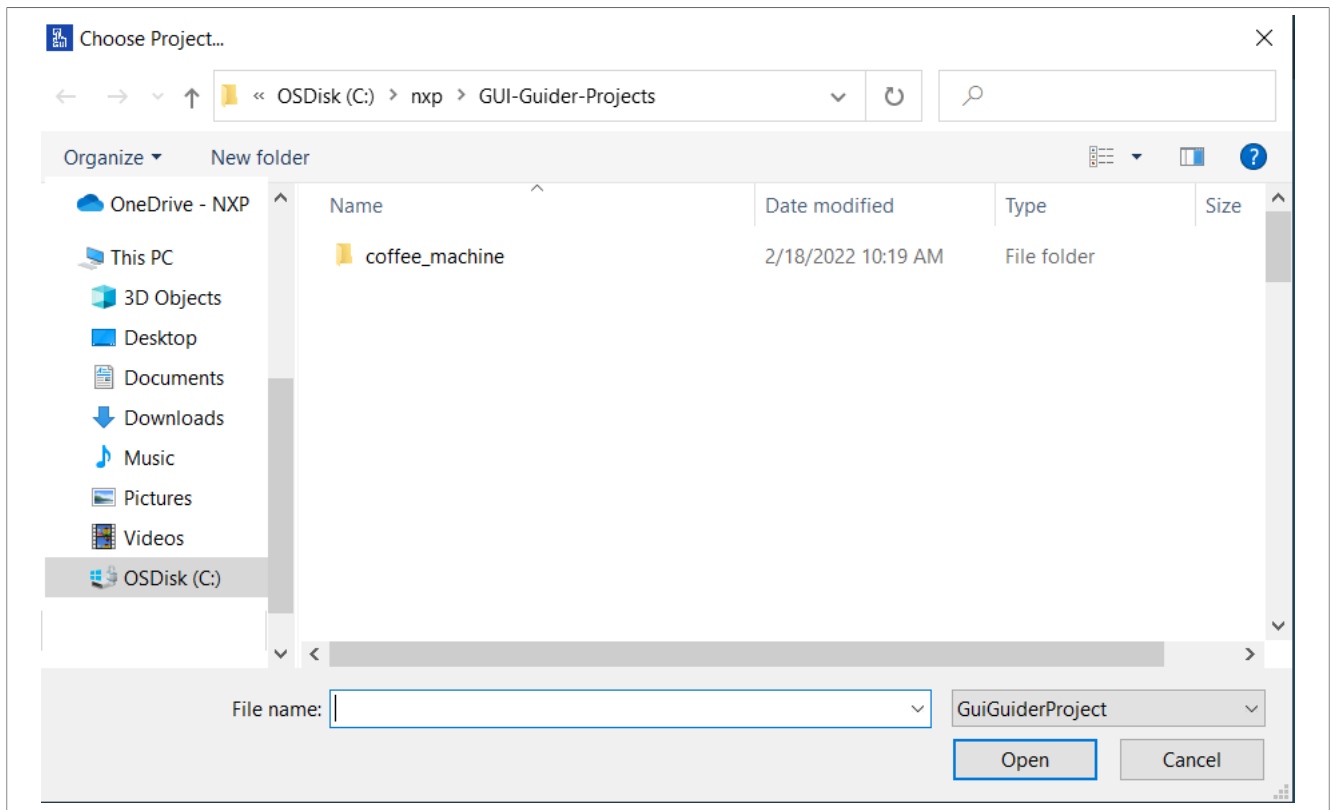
Choose Project...

« OSDisk (C:) > nxp > GUI-Guider-Projects

Organize ▾ New folder

OneDrive - NXP
This PC
3D Objects
Desktop
Documents
Downloads
Music
Pictures
Videos
OSDisk (C:)

| Name | Date modified | Type | Size |
|---|---|---|---|
| coffee_machine | 2/18/2022 10:19 AM | File folder | |

File name:
GuiGuiderProject
Open
Cancel